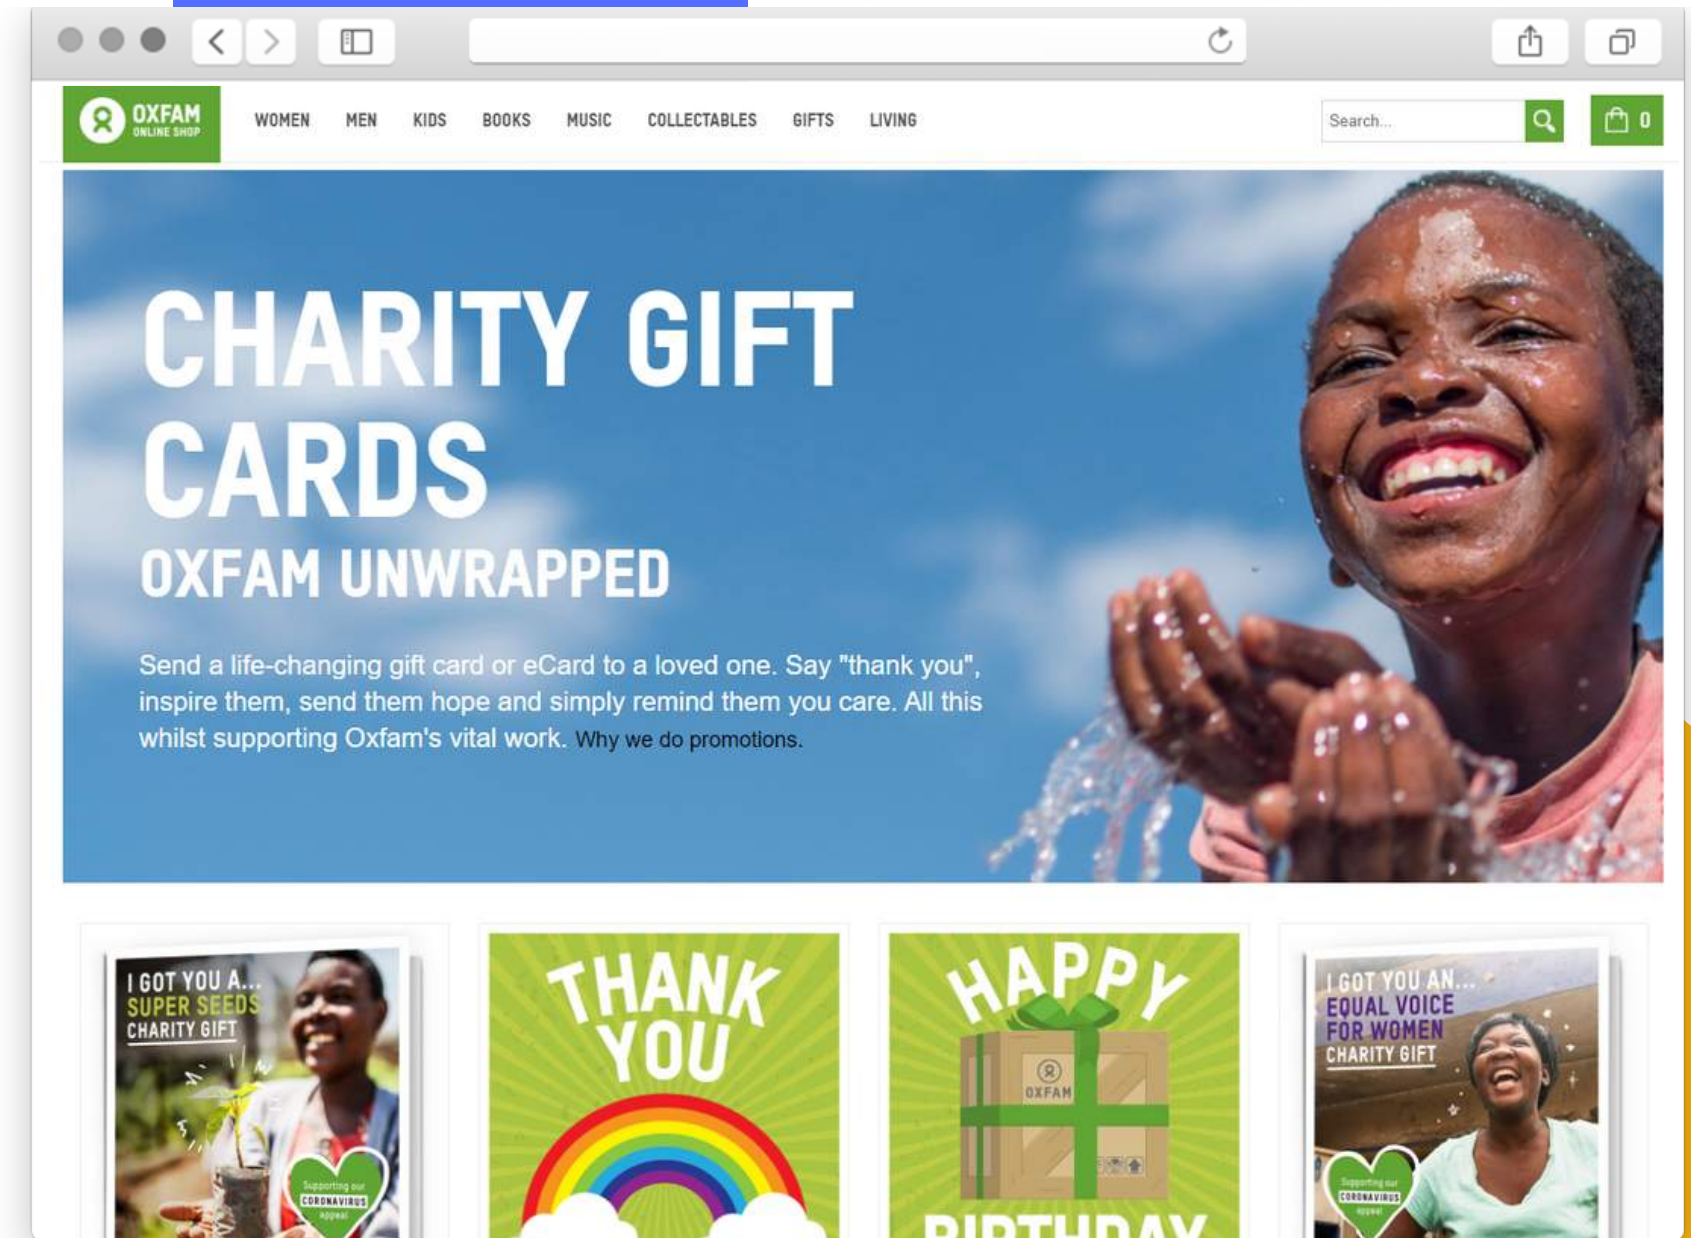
OXFAM
ONLINE SHOP

WOMEN MEN KIDS BOOKS MUSIC COLLECTABLES GIFTS LIVING

Search...

0

CHARITY GIFT CARDS

OXFAM UNWRAPPED

Send a life-changing gift card or eCard to a loved one. Say "thank you", inspire them, send them hope and simply remind them you care. All this whilst supporting Oxfam's vital work. Why we do promotions.

I GOT YOU A... SUPER SEEDS CHARITY GIFT

Supporting our CORONAVIRUS appeal

THANK YOU

HAPPY

OXFAM

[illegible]

I GOT YOU AN... EQUAL VOICE FOR WOMEN CHARITY GIFT

Supporting our CORONAVIRUS appeal